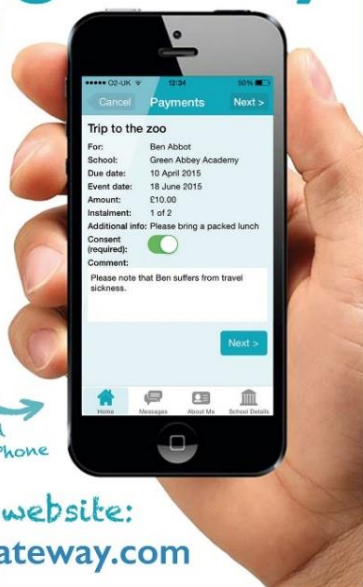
••••• O2-UK 12:34 50%

Cancel Payments Next >

Trip to the zoo

| | |
|---|---|
| For: | Ben Abbot |
| School: | Green Abbey Academy |
| Due date: | 10 April 2015 |
| Event date: | 18 June 2015 |
| Amount: | £10.00 |
| Instalment: | 1 of 2 |
| Additional info: | Please bring a packed lunch |
| Consent (required): | |

Comment:

Please note that Ben suffers from travel sickness.

Next >

Home Messages About Me School Details

phone

website:

ateway.com